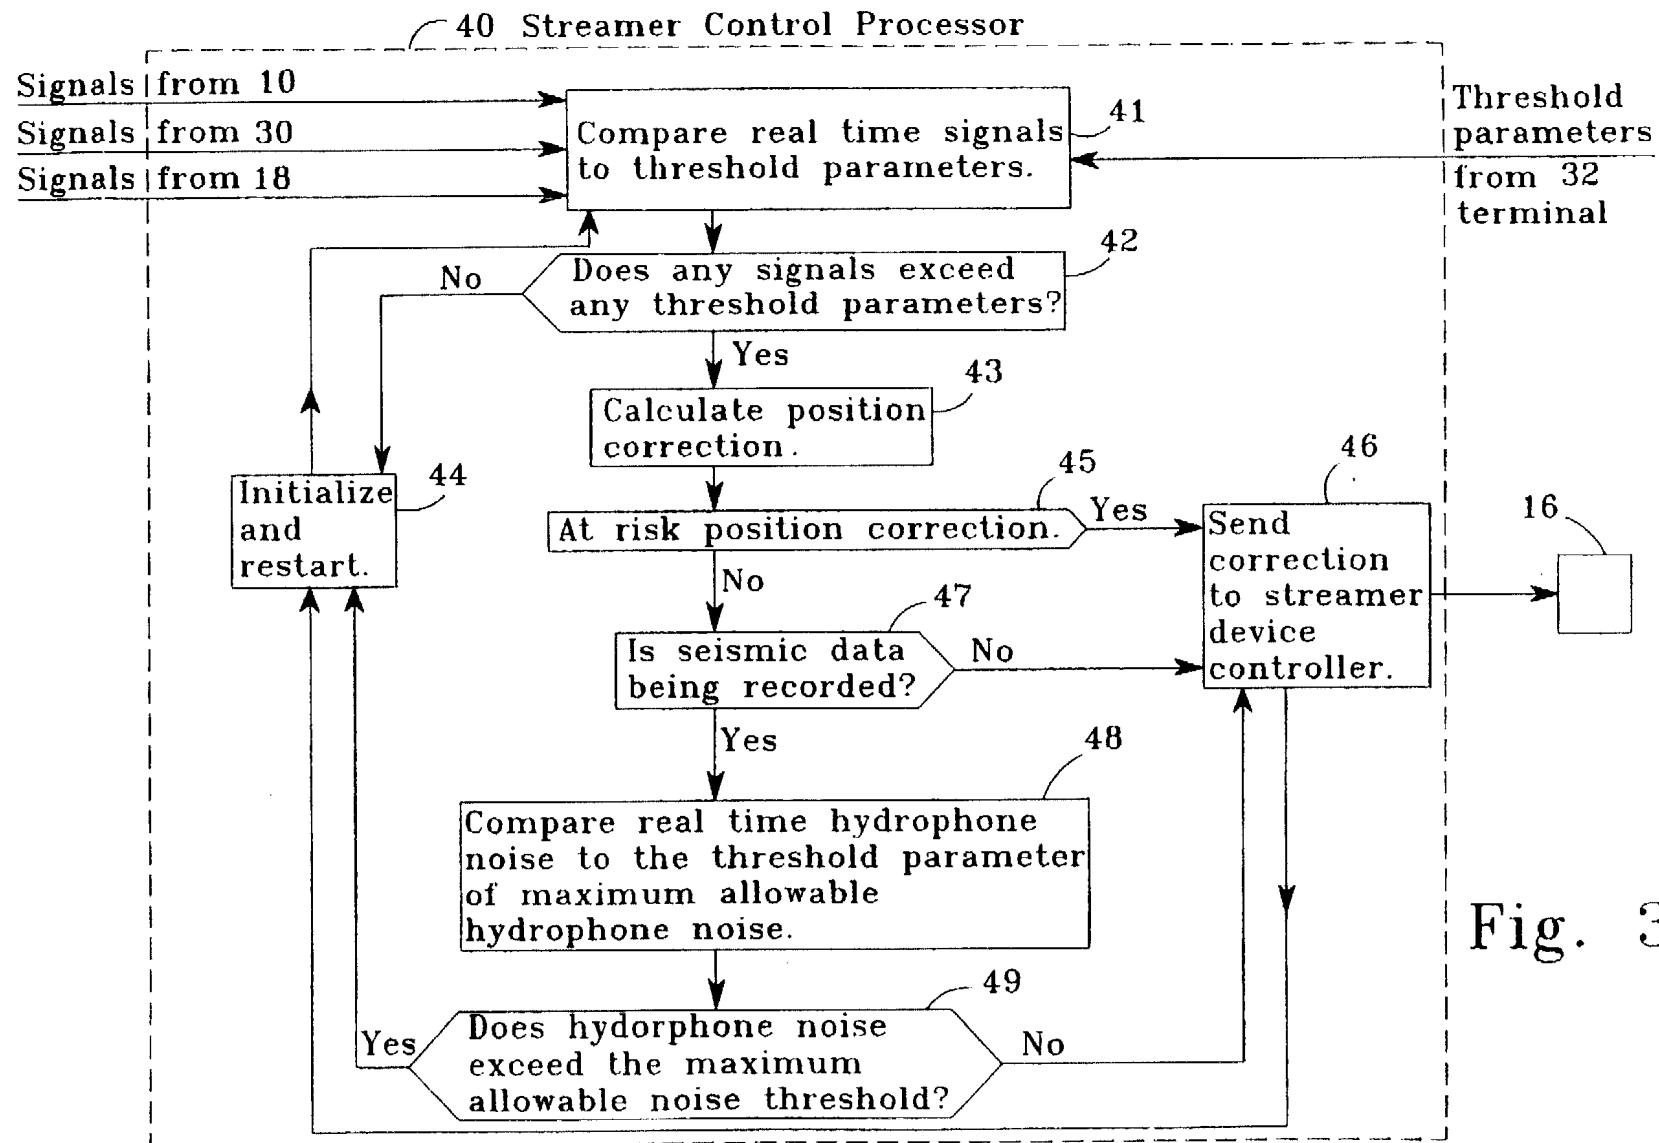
40 Streamer Control Processor

Signals from 10
Signals from 30
Signals from 18

Compare real time signals to threshold parameters.
41

Threshold parameters from 32 terminal

No
Does any signals exceed any threshold parameters?
42

Yes

Calculate position correction.
43

Initialize and restart.
44

45
At risk position correction.
Yes

46
Send correction to streamer device controller.

16

No

47
Is seismic data being recorded?
No

Yes

48
Compare real time hydrophone noise to the threshold parameter of maximum allowable hydrophone noise.

Fig. 3

49
Yes
Does hydorphone noise exceed the maximum allowable noise threshold?
No